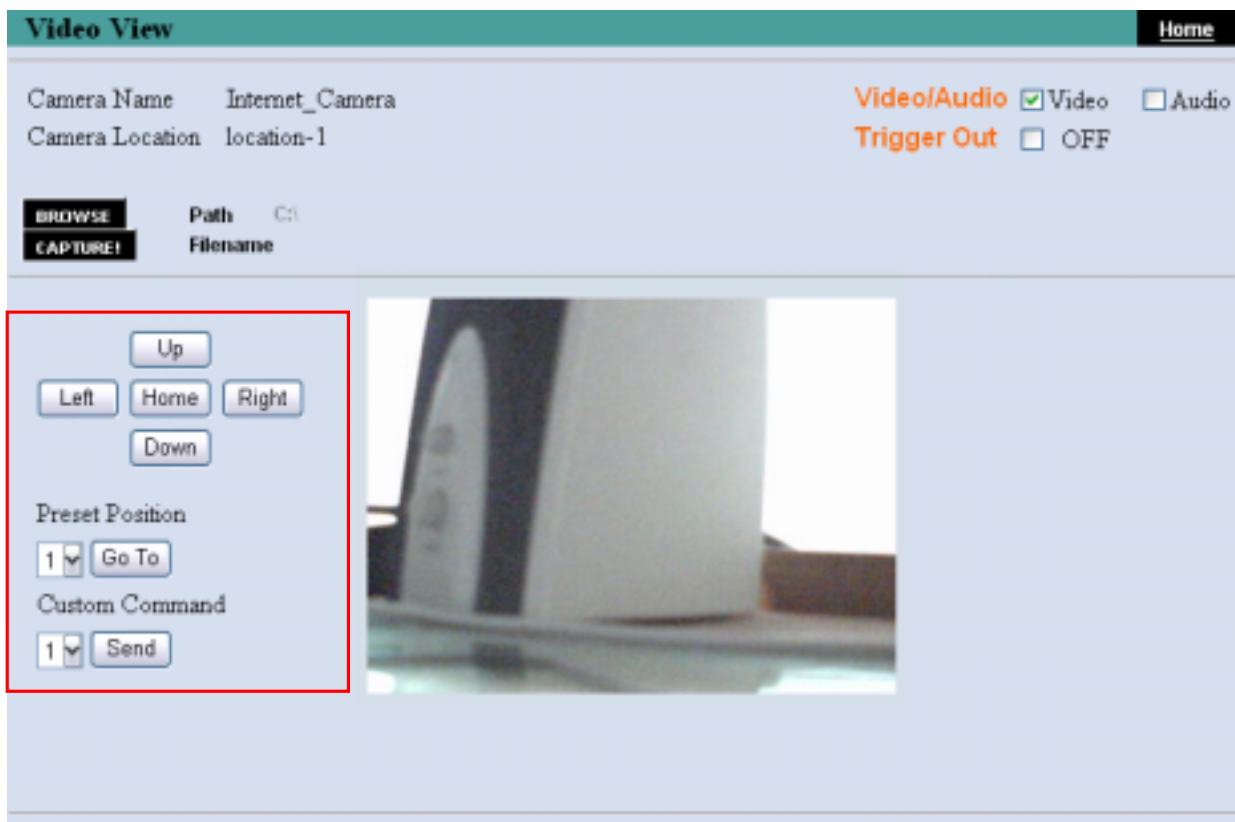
Video View

Home

Camera Name Internet_Camera
Camera Location location-1

Video/Audio Video Audio
Trigger Out OFF

BROWSE Path C:\
CAPTURE! Filename

Up
Left Home Right
Down

Preset Position
1 Go To
Custom Command
1 Send